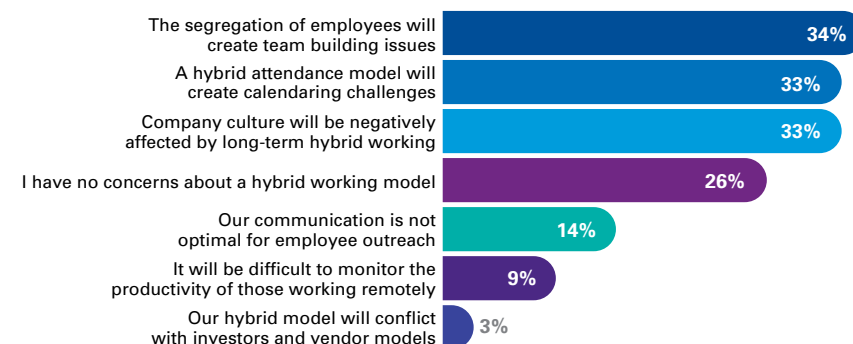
The segregation of employees will create team building issues 34%

A hybrid attendance model will create calendaring challenges 33%

Company culture will be negatively affected by long-term hybrid working 33%

I have no concerns about a hybrid working model 26%

Our communication is not optimal for employee outreach 14%

It will be difficult to monitor the productivity of those working remotely 9%

Our hybrid model will conflict with investors and vendor models 3%